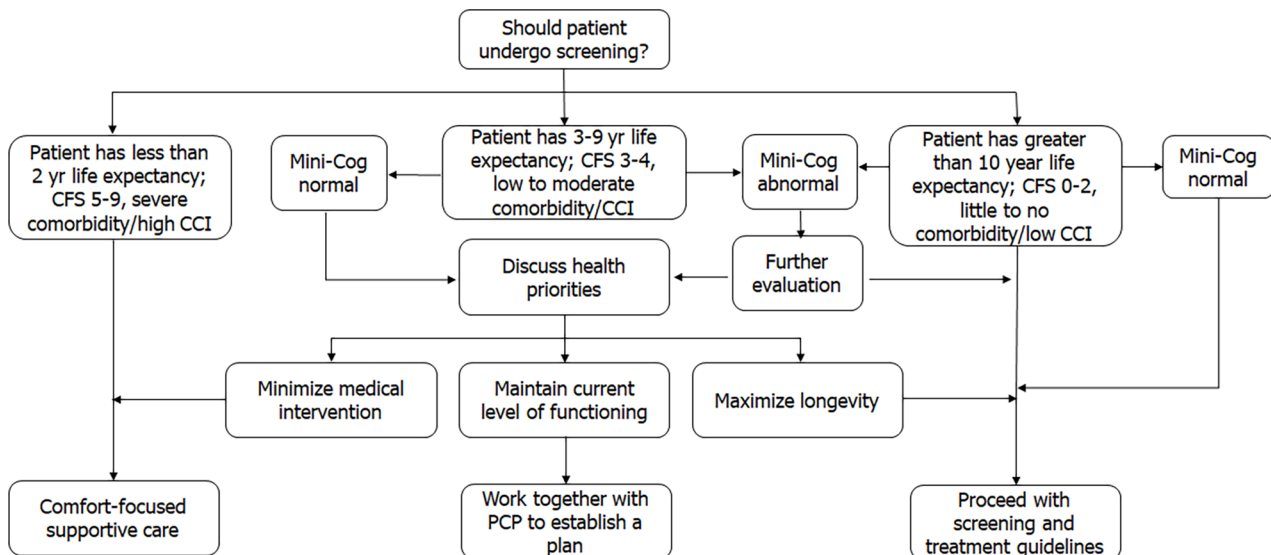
Should patient undergo screening?

Patient has less than 2 yr life expectancy; CFS 5-9, severe comorbidity/high CCI

Mini-Cog normal

Patient has 3-9 yr life expectancy; CFS 3-4, low to moderate comorbidity/CCI

Mini-Cog abnormal

Patient has greater than 10 year life expectancy; CFS 0-2, little to no comorbidity/low CCI

Mini-Cog normal

Discuss health priorities

Further evaluation

Minimize medical intervention

Maintain current level of functioning

Maximize longevity

Comfort-focused supportive care

Work together with PCP to establish a plan

Proceed with screening and treatment guidelines